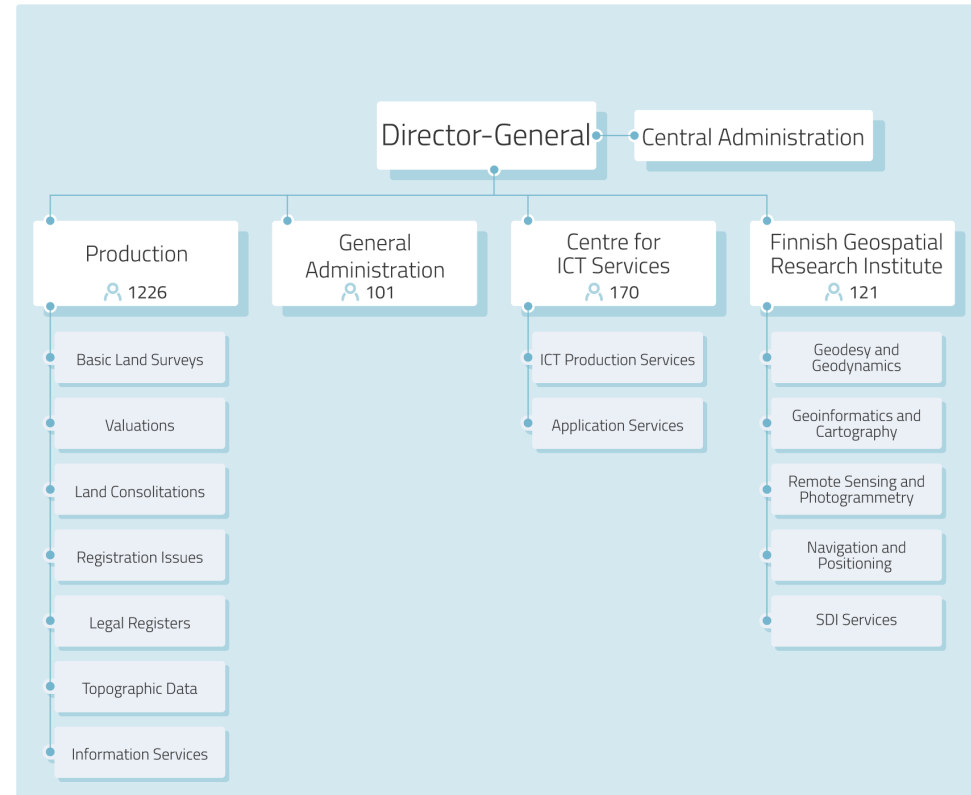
Director-General

Central Administration

Production
1226

Basic Land Surveys

Valuations

Land Consolitations

Registration Issues

Legal Registers

Topographic Data

Information Services

General Administration
101

Centre for ICT Services
170

ICT Production Services

Application Services

Finnish Geospatial Research Institute
121

Geodesy and Geodynamics

Geoinformatics and Cartography

Remote Sensing and Photogrammetry

Navigation and Positioning

SDI Services